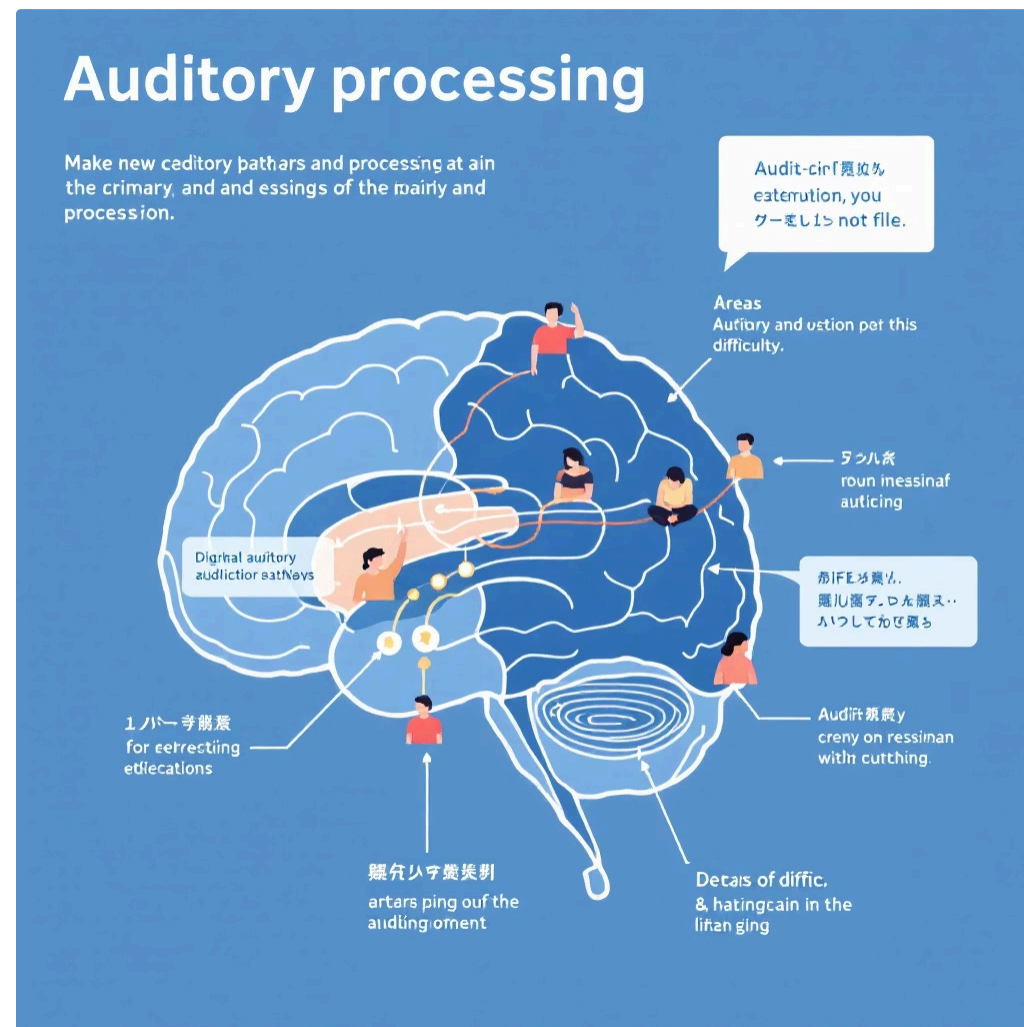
Auditory processing

Make new ceditory pathars and processing at ain the crimary, and and essings of the mairly and procession.

Audit-cirl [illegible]
extemution, you
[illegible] not flle.

Areas
Auditory and ustion pet this difficulty.

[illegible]
roun inessinaf
auticing

Dighal auditory
audlictior satNeys

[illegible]
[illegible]
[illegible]

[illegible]
for eetresting
etlecations

Audift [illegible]
creny on ressinan
with cutthing.

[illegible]
artars ping ouf the
aindlingioment

Detais of diffic.
& hatingcain in the
lifian ging